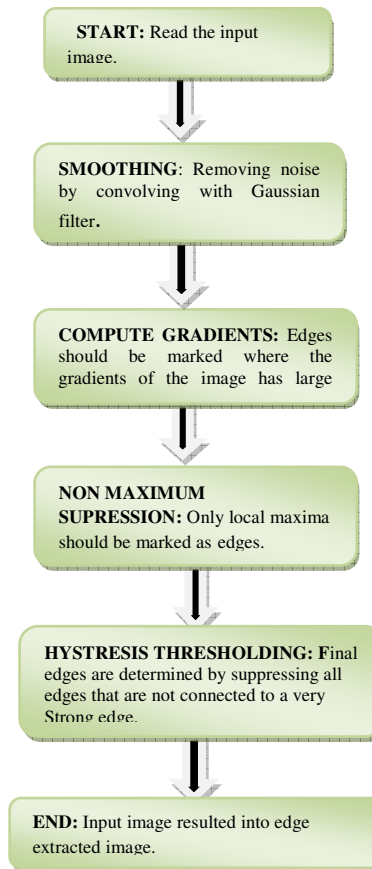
START: Read the input image.

SMOOTHING: Removing noise by convolving with Gaussian filter.

COMPUTE GRADIENTS: Edges should be marked where the gradients of the image has large

NON MAXIMUM SUPRESSION: Only local maxima should be marked as edges.

HYSTRESIS THRESHOLDING: Final edges are determined by suppressing all edges that are not connected to a very Strong edge.

END: Input image resulted into edge extracted image.